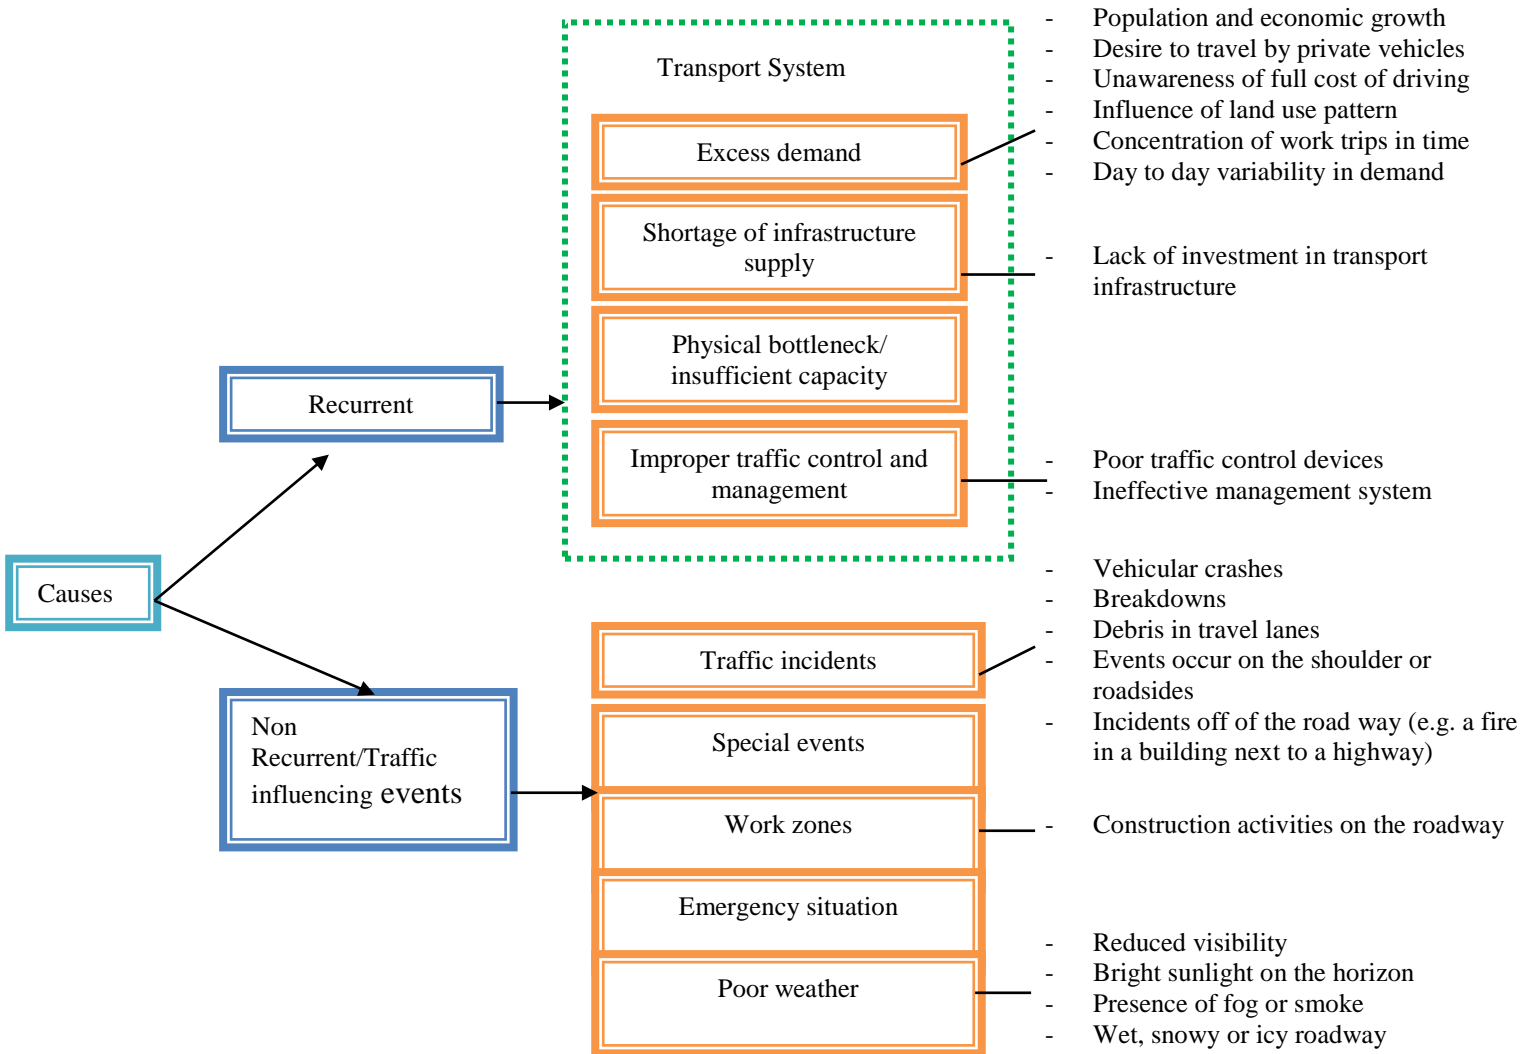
Causes

Recurrent

Non Recurrent/Traffic influencing events

Transport System

Excess demand

Shortage of infrastructure supply

Physical bottleneck/ insufficient capacity

Improper traffic control and management

- Population and economic growth
- Desire to travel by private vehicles
- Unawareness of full cost of driving
- Influence of land use pattern
- Concentration of work trips in time
- Day to day variability in demand

- Lack of investment in transport infrastructure

- Poor traffic control devices
- Ineffective management system

Traffic incidents

Special events

Work zones

Emergency situation

Poor weather

- Vehicular crashes
- Breakdowns
- Debris in travel lanes
- Events occur on the shoulder or roadsides
- Incidents off of the road way (e.g. a fire in a building next to a highway)

- Construction activities on the roadway

- Reduced visibility
- Bright sunlight on the horizon
- Presence of fog or smoke
- Wet, snowy or icy roadway